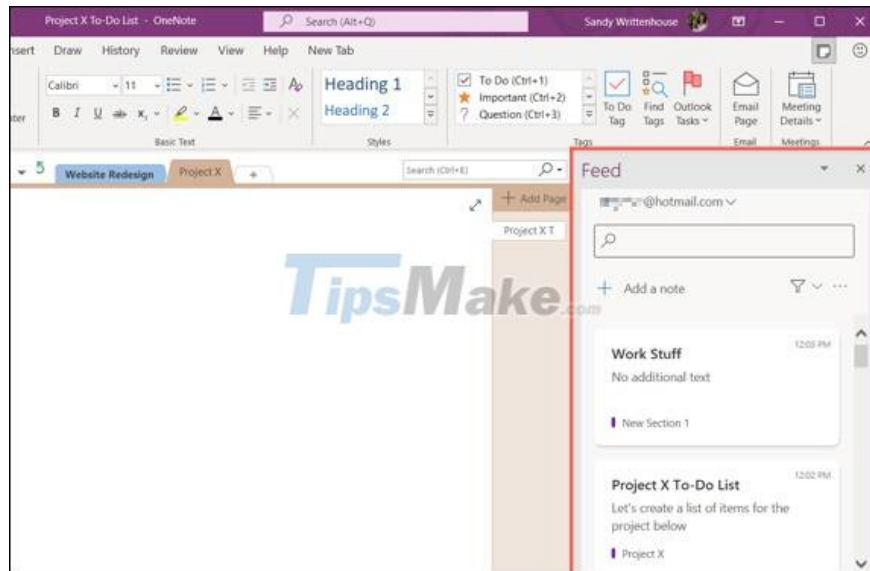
Project X To-Do List - OneNote
Search (Alt+Q)
Sandy Writtenhouse

nsert Draw History Review View Help New Tab

Calibri 11
B I U x
Basic Text
Heading 1
Heading 2
Styles
To Do (Ctrl+1)
Important (Ctrl+2)
Question (Ctrl+3)
To Do Tag
Find Tags
Outlook Tasks
Tags
Email Page
Email
Meeting Details
Meetings
ter

5
Website Redesign
Project X
+
Search (Ctrl+E)
+ Add Page
Project X T

TipsMake.com

Feed
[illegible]@hotmail.com
Add a note

Work Stuff
12:03 PM
No additional text
New Section 1

Project X To-Do List
12:02 PM
Let's create a list of items for the project below
Project X